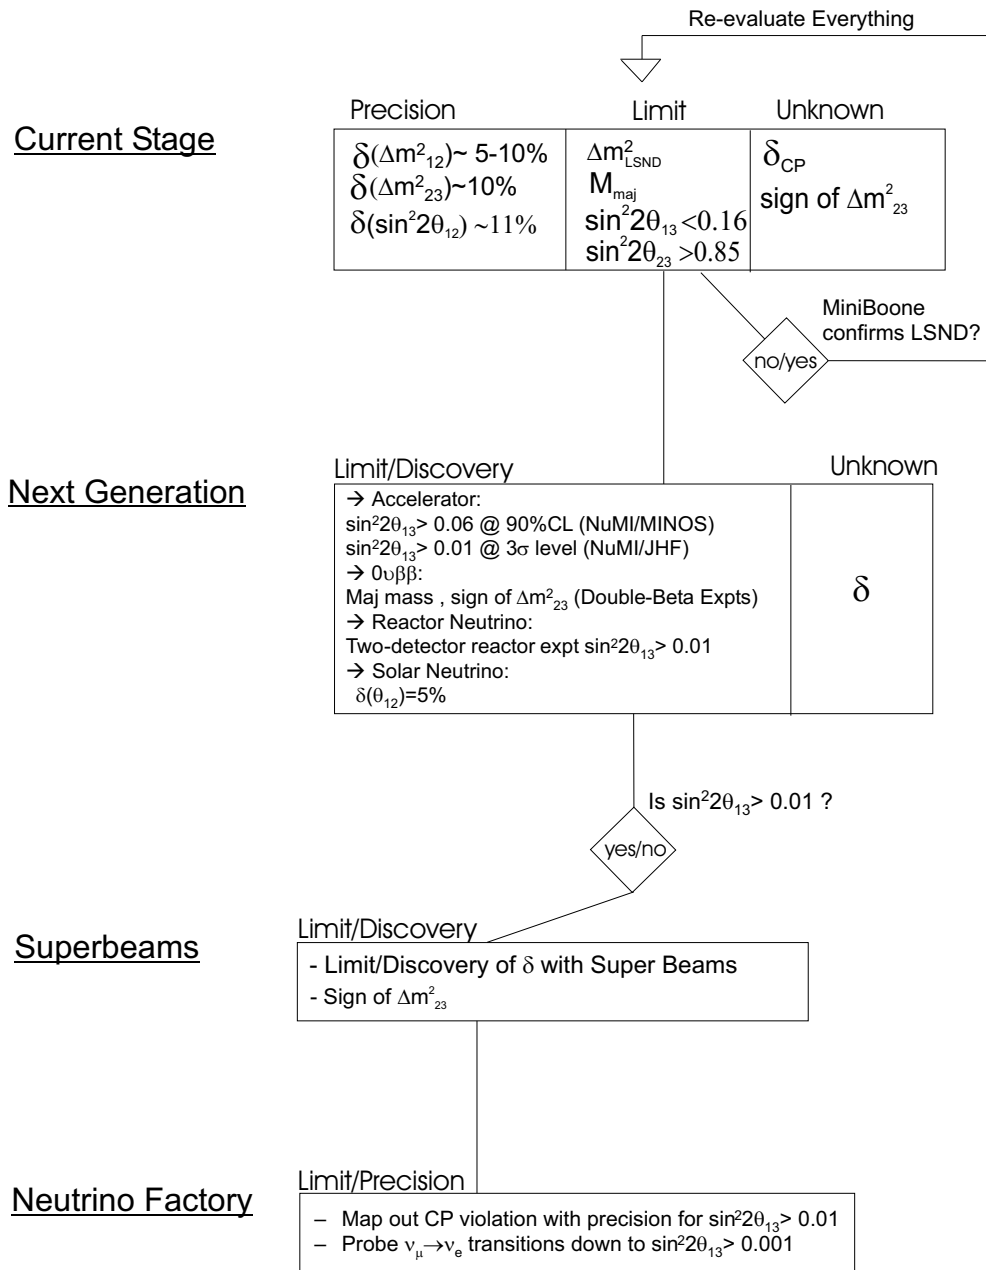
Re-evaluate Everything

Current Stage

| Precision | Limit | Unknown |
|---|---|---|
| $\delta(\Delta m^2_{12})$~ 5-10% $\delta(\Delta m^2_{23})$~10% $\delta(\sin^2 2\theta_{12})$ ~11% | $\Delta m^2_{LSND}$ $M_{maj}$ $\sin^2 2\theta_{13} < 0.16$ $\sin^2 2\theta_{23} > 0.85$ | $\delta_{CP}$ sign of $\Delta m^2_{23}$ |

MiniBoone confirms LSND?

no/yes

Next Generation

Limit/Discovery

→ Accelerator:
$\sin^2 2\theta_{13}$> 0.06 @ 90%CL (NuMI/MINOS)
$\sin^2 2\theta_{13}$> 0.01 @ 3$\sigma$ level (NuMI/JHF)
→ $0\upsilon\beta\beta$:
Maj mass , sign of $\Delta m^2_{23}$ (Double-Beta Expts)
→ Reactor Neutrino:
Two-detector reactor expt $\sin^2 2\theta_{13}$> 0.01
→ Solar Neutrino:
$\delta(\theta_{12})$=5%

Unknown

$\delta$

Is $\sin^2 2\theta_{13}$> 0.01 ?

yes/no

Superbeams

Limit/Discovery

- Limit/Discovery of $\delta$ with Super Beams
- Sign of $\Delta m^2_{23}$

Neutrino Factory

Limit/Precision

– Map out CP violation with precision for $\sin^2 2\theta_{13}$> 0.01
– Probe $\nu_\mu \rightarrow \nu_e$ transitions down to $\sin^2 2\theta_{13}$> 0.001